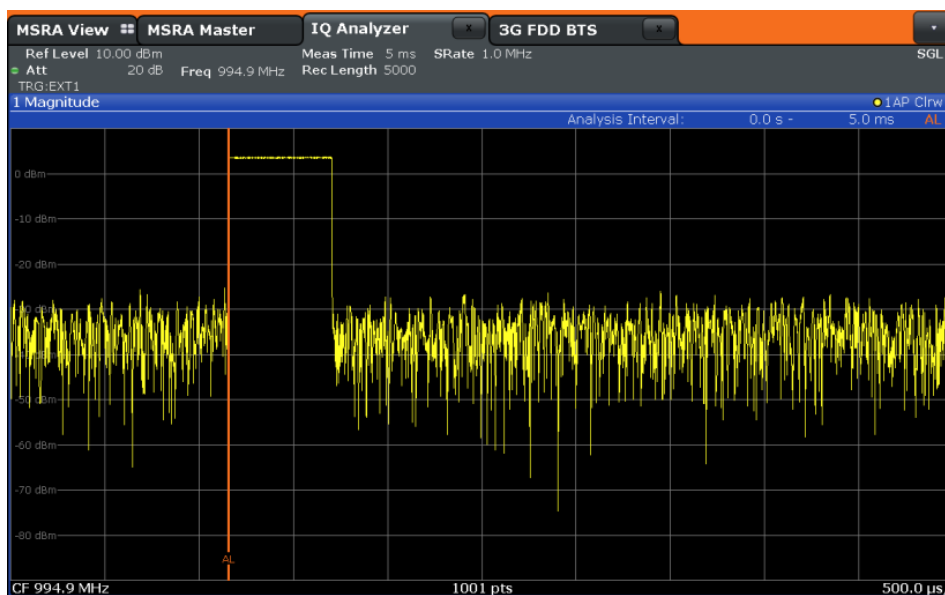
MSRA View | MSRA Master | IQ Analyzer | 3G FDD BTS

Ref Level 10.00 dBm | Meas Time 5 ms | SRate 1.0 MHz | SGL
Att 20 dB | Freq 994.9 MHz | Rec Length 5000
TRG:EXT1

1 Magnitude | 1AP Clrw
Analysis Interval: 0.0 s - 5.0 ms AL

0 dBm
-10 dBm
-20 dBm
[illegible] dBm
-50 dBm
-60 dBm
-70 dBm
-80 dBm
AL

CF 994.9 MHz | 1001 pts | 500.0 µs